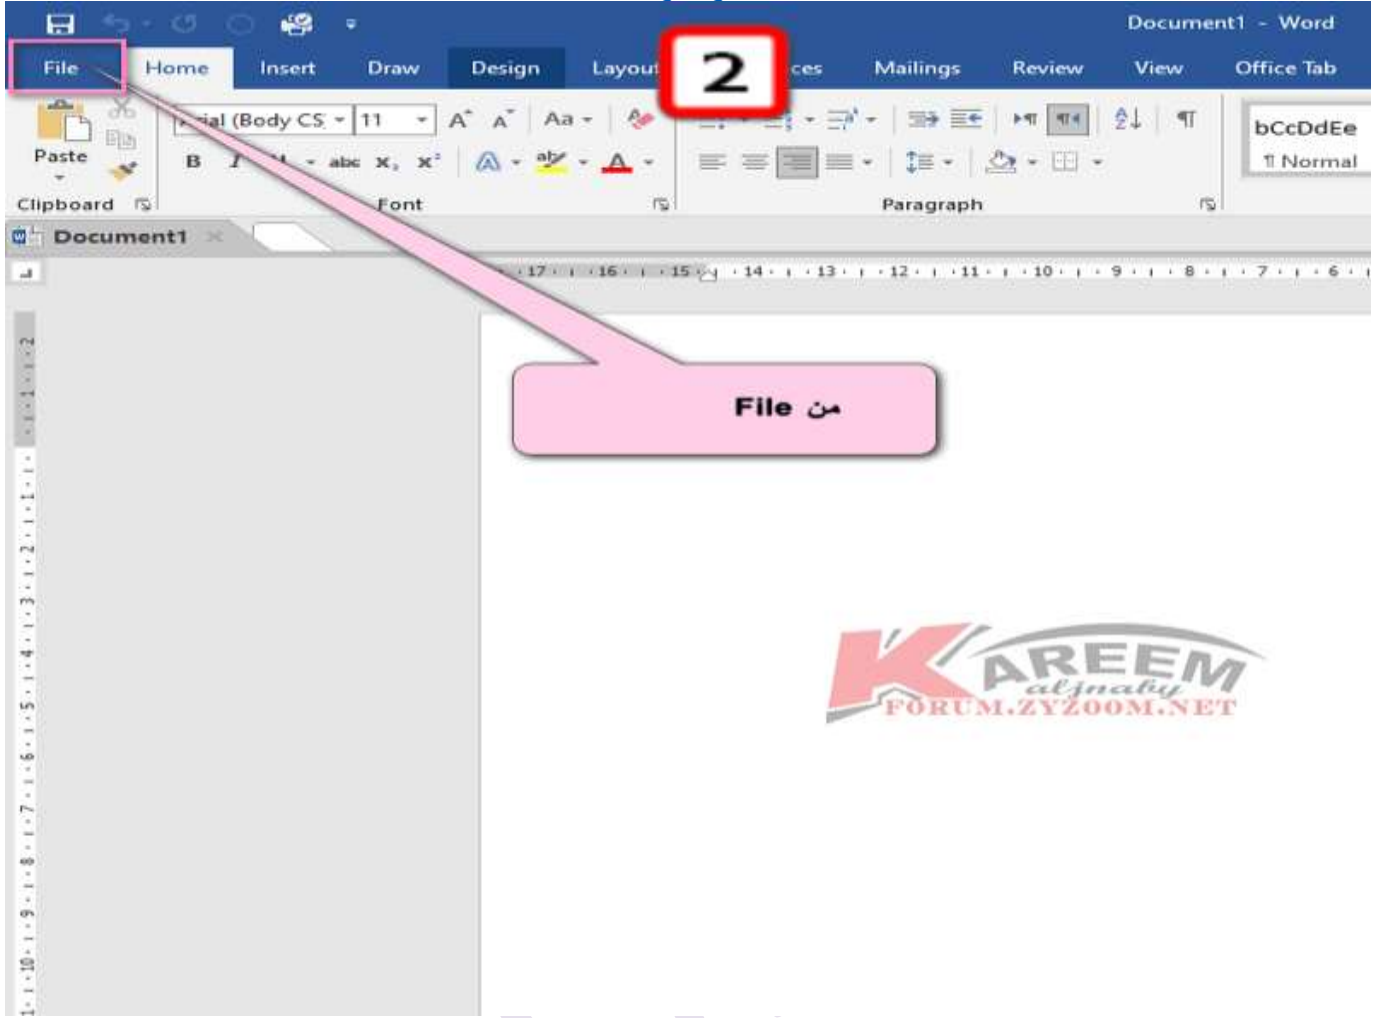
Document1 - Word

File Home Insert Draw Design Layout 2 ces Mailings Review View Office Tab

Paste
Clipboard

ial (Body CS 11
B I abc $x_2$ $x^2$
Font

Paragraph

bCcDdEe
¶ Normal

Document1

17 16 15 14 13 12 11 10 9 8 7 6

من File

KAREEM
aljnaby
FORUM.ZYZOOM.NET